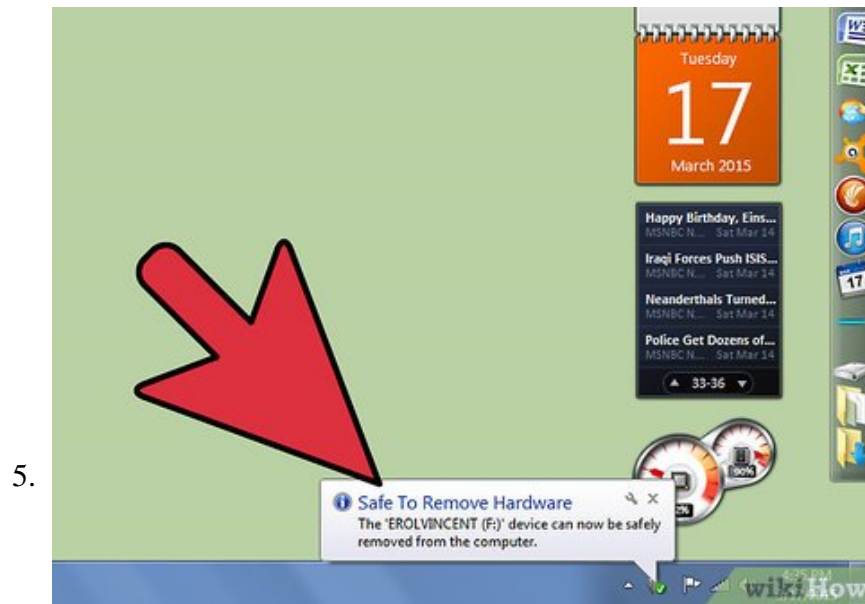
5.

Tuesday

17

March 2015

Happy Birthday, Eins...
MSNBC N... Sat Mar 14

Iraqi Forces Push ISIS...
MSNBC N... Sat Mar 14

Neanderthals Turned...
MSNBC N... Sat Mar 14

Police Get Dozens of...
MSNBC N... Sat Mar 14

33-36

90%

Safe To Remove Hardware

The 'EROLVINCENT (F:)' device can now be safely removed from the computer.

wikiHow